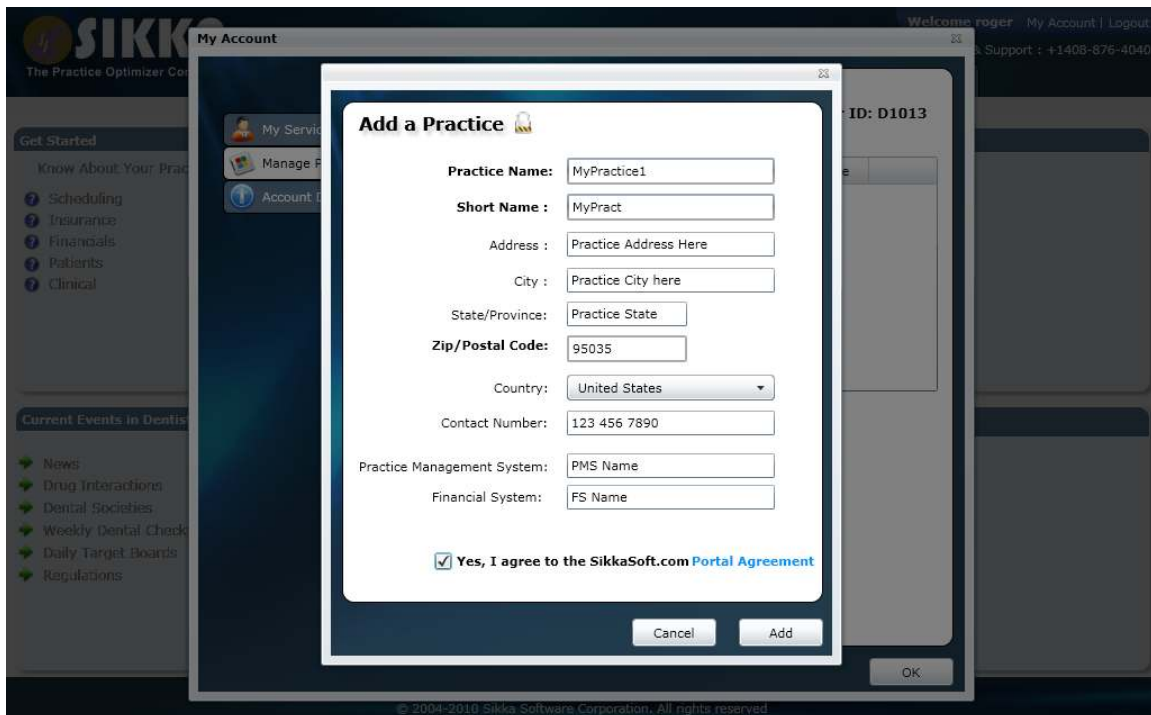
SIKK
The Practice Optimizer Co

Welcome roger My Account | Logout
Support : +1408-876-4040

My Account

Get Started
Know About Your Prac
Scheduling
Insurance
Financials
Patients
Clinical

Current Events in Dentis
News
Drug Interactions
Dental Societies
Weekly Dental Check
Daily Target Boards
Regulations

My Servi
Manage P
Account D

ID: D1013

Add a Practice

Practice Name: MyPractice1
Short Name : MyPract
Address : Practice Address Here
City : Practice City here
State/Province: Practice State
Zip/Postal Code: 95035
Country: United States
Contact Number: 123 456 7890
Practice Management System: PMS Name
Financial System: FS Name

Yes, I agree to the SikkaSoft.com Portal Agreement

Cancel
Add

OK

© 2004-2010 Sikka Software Corporation. All rights reserved